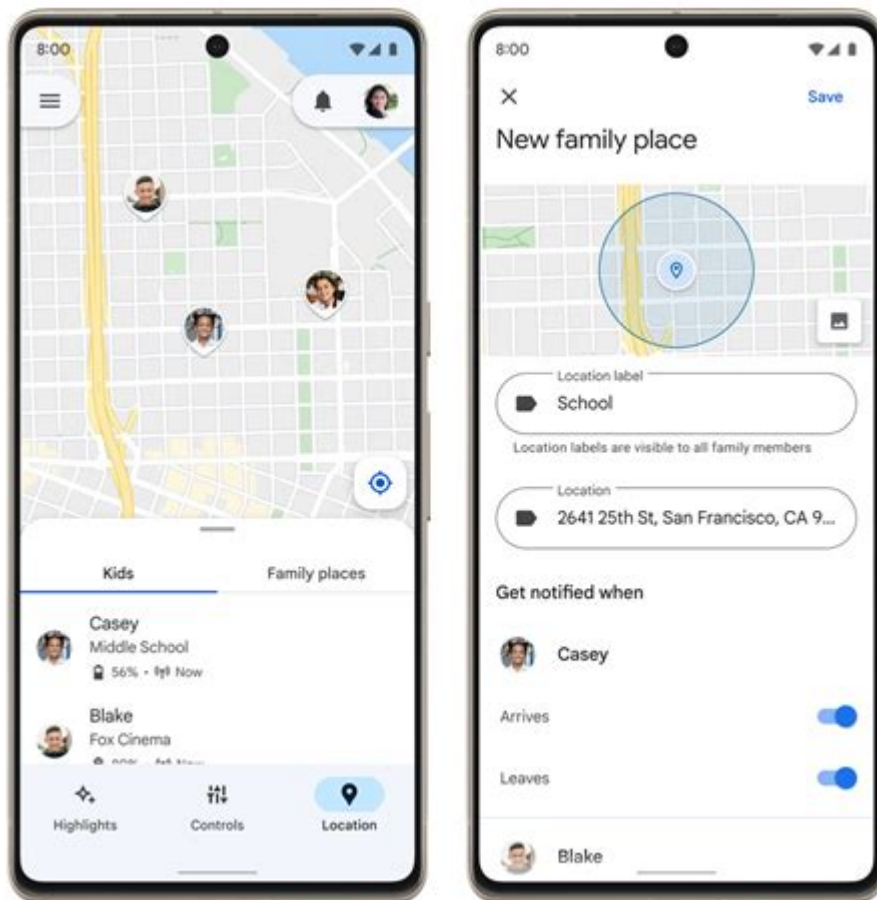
8:00

Kids

Family places

Casey
Middle School
56% • Now

Blake
Fox Cinema
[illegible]

Highlights

Controls

Location

8:00

Save

New family place

Location label
School

Location labels are visible to all family members

Location
2641 25th St, San Francisco, CA 9...

Get notified when

Casey

Arrives

Leaves

Blake